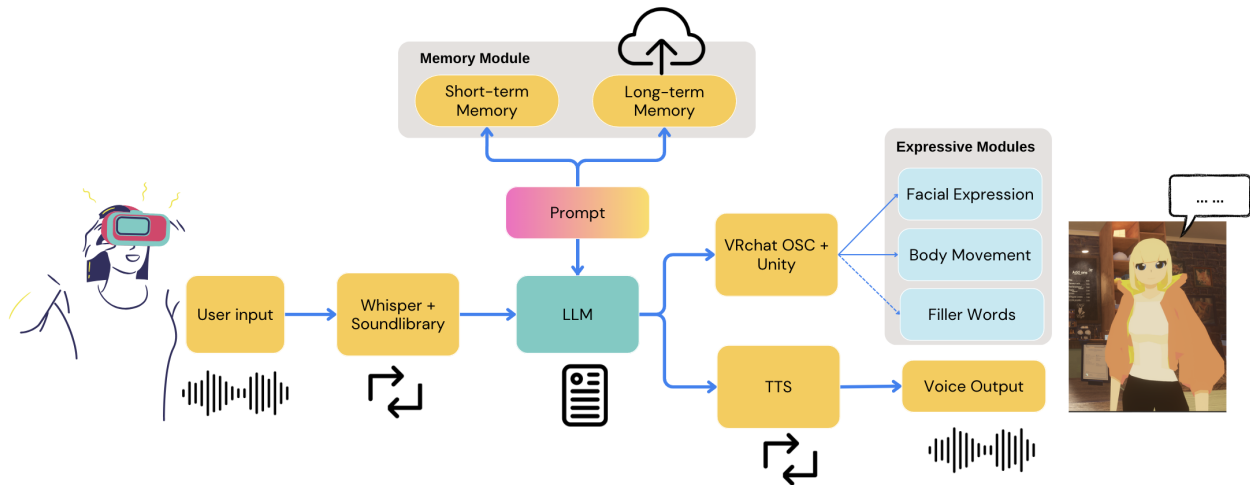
Memory Module

Short-term Memory

Long-term Memory

Prompt

Expressive Modules

Facial Expression

Body Movement

Filler Words

... ...

VRchat OSC + Unity

User input

Whisper + Soundlibrary

LLM

TTS

Voice Output